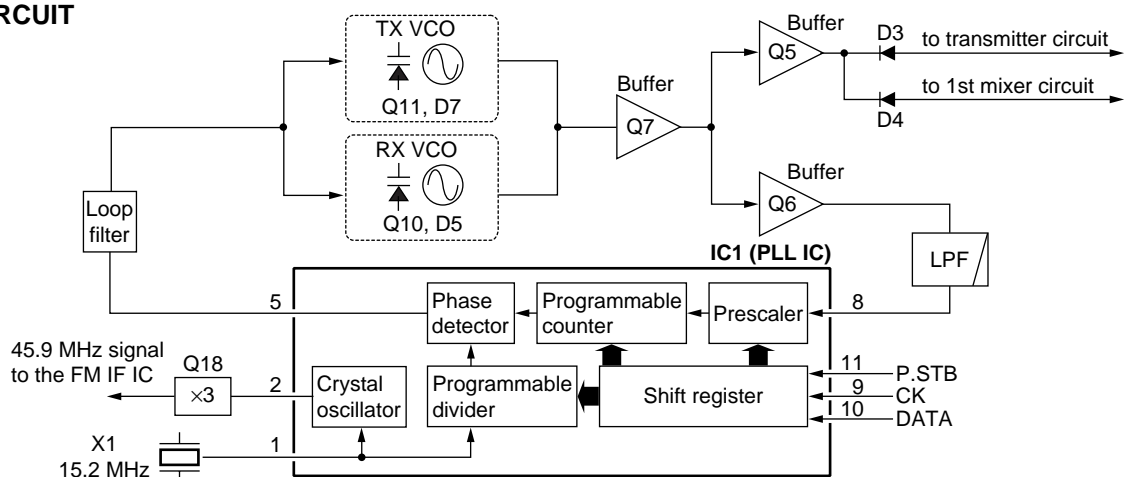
RCUIT

TX VCO
Q11, D7

RX VCO
Q10, D5

Buffer
Q7

Buffer
Q5

D3
to transmitter circuit

to 1st mixer circuit
D4

Buffer
Q6

Loop filter

LPF

IC1 (PLL IC)

5
Phase detector
Programmable counter
Prescaler
8

45.9 MHz signal to the FM IF IC
Q18
$\times 3$
2
Crystal oscillator
Programmable divider
Shift register
11 P.STB
9 CK
10 DATA

X1
15.2 MHz
1